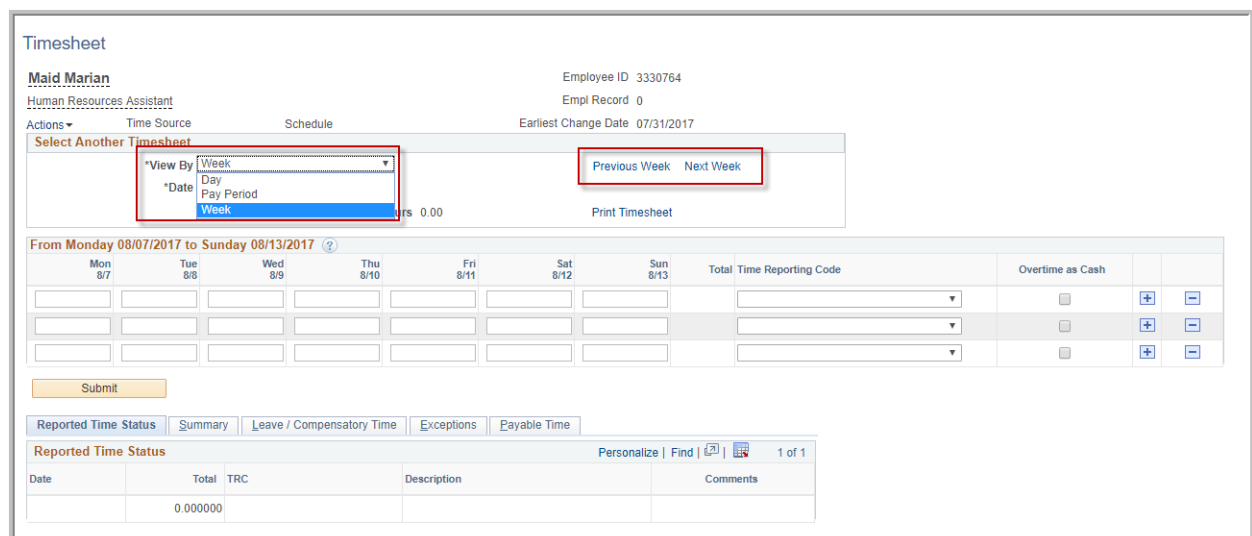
Timesheet

Maid Marian
Human Resources Assistant
Employee ID 3330764
Empl Record 0
Actions
Time Source
Schedule
Earliest Change Date 07/31/2017

Select Another Timesheet
*View By Week
Day
Pay Period
Week
*Date
Previous Week Next Week
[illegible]urs 0.00
Print Timesheet

From Monday 08/07/2017 to Sunday 08/13/2017

| Mon 8/7 | Tue 8/8 | Wed 8/9 | Thu 8/10 | Fri 8/11 | Sat 8/12 | Sun 8/13 | Total | Time Reporting Code | Overtime as Cash | | |
|---|---|---|---|---|---|---|---|---|---|---|---|
| | | | | | | | | | | + | − |
| | | | | | | | | | | + | − |
| | | | | | | | | | | + | − |

Submit

Reported Time Status | Summary | Leave / Compensatory Time | Exceptions | Payable Time

Reported Time Status
Personalize | Find | 1 of 1

| Date | Total | TRC | Description | Comments |
|---|---|---|---|---|
| | 0.000000 | | | |